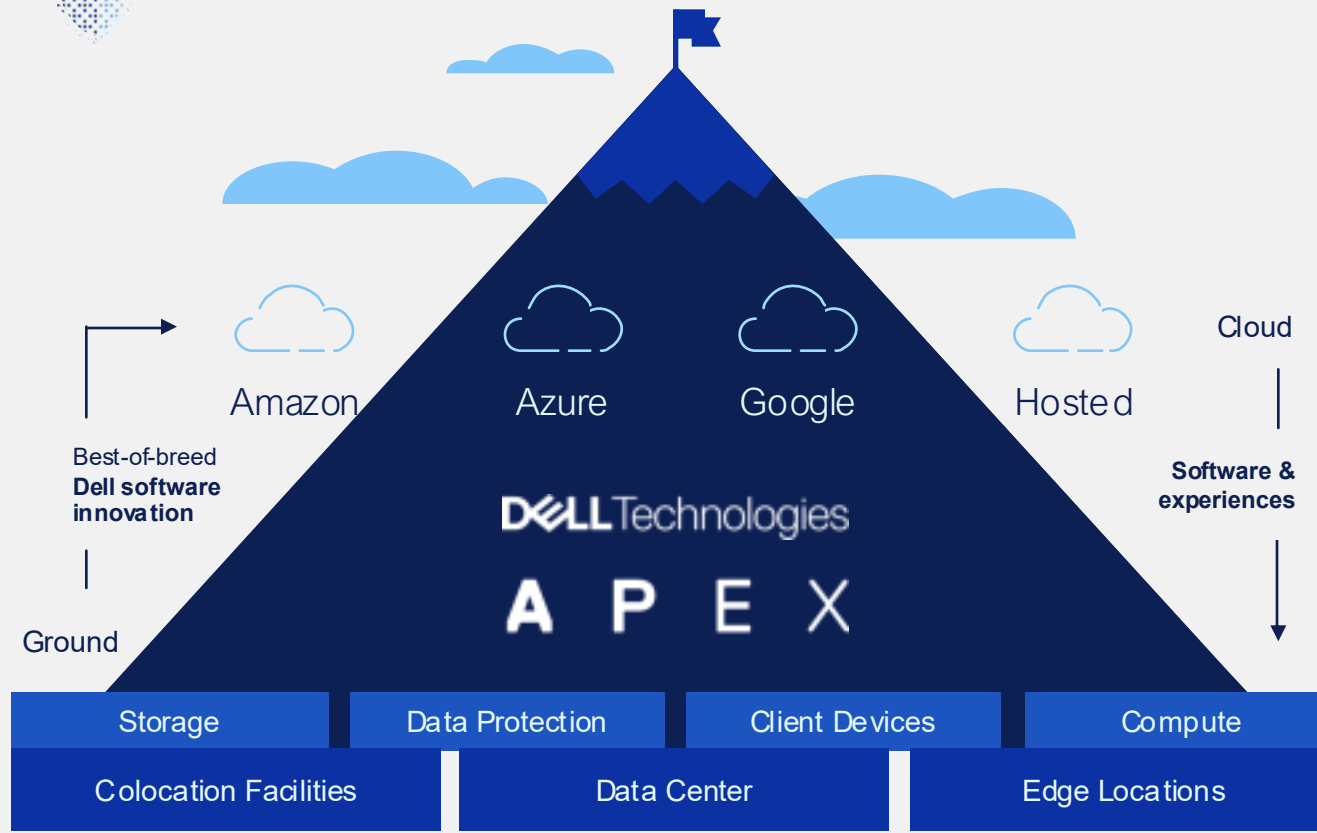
Amazon

Azure

Google

Hosted

Cloud

Best-of-breed
Dell software innovation

Software & experiences

DELL Technologies

APEX

Ground

Storage

Data Protection

Client Devices

Compute

Colocation Facilities

Data Center

Edge Locations